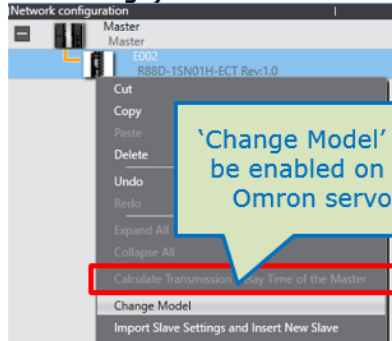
Network configuration

Master
Master

E002
R88D-1SN01H-ECT Rev:1.0

Cut
Copy
Paste
Delete
Undo
Redo
Expand All
Collapse All
Calculate Transmission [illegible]ay Time of the Master
Change Model
Import Slave Settings and Insert New Slave

'Change Model' be enabled on Omron servo